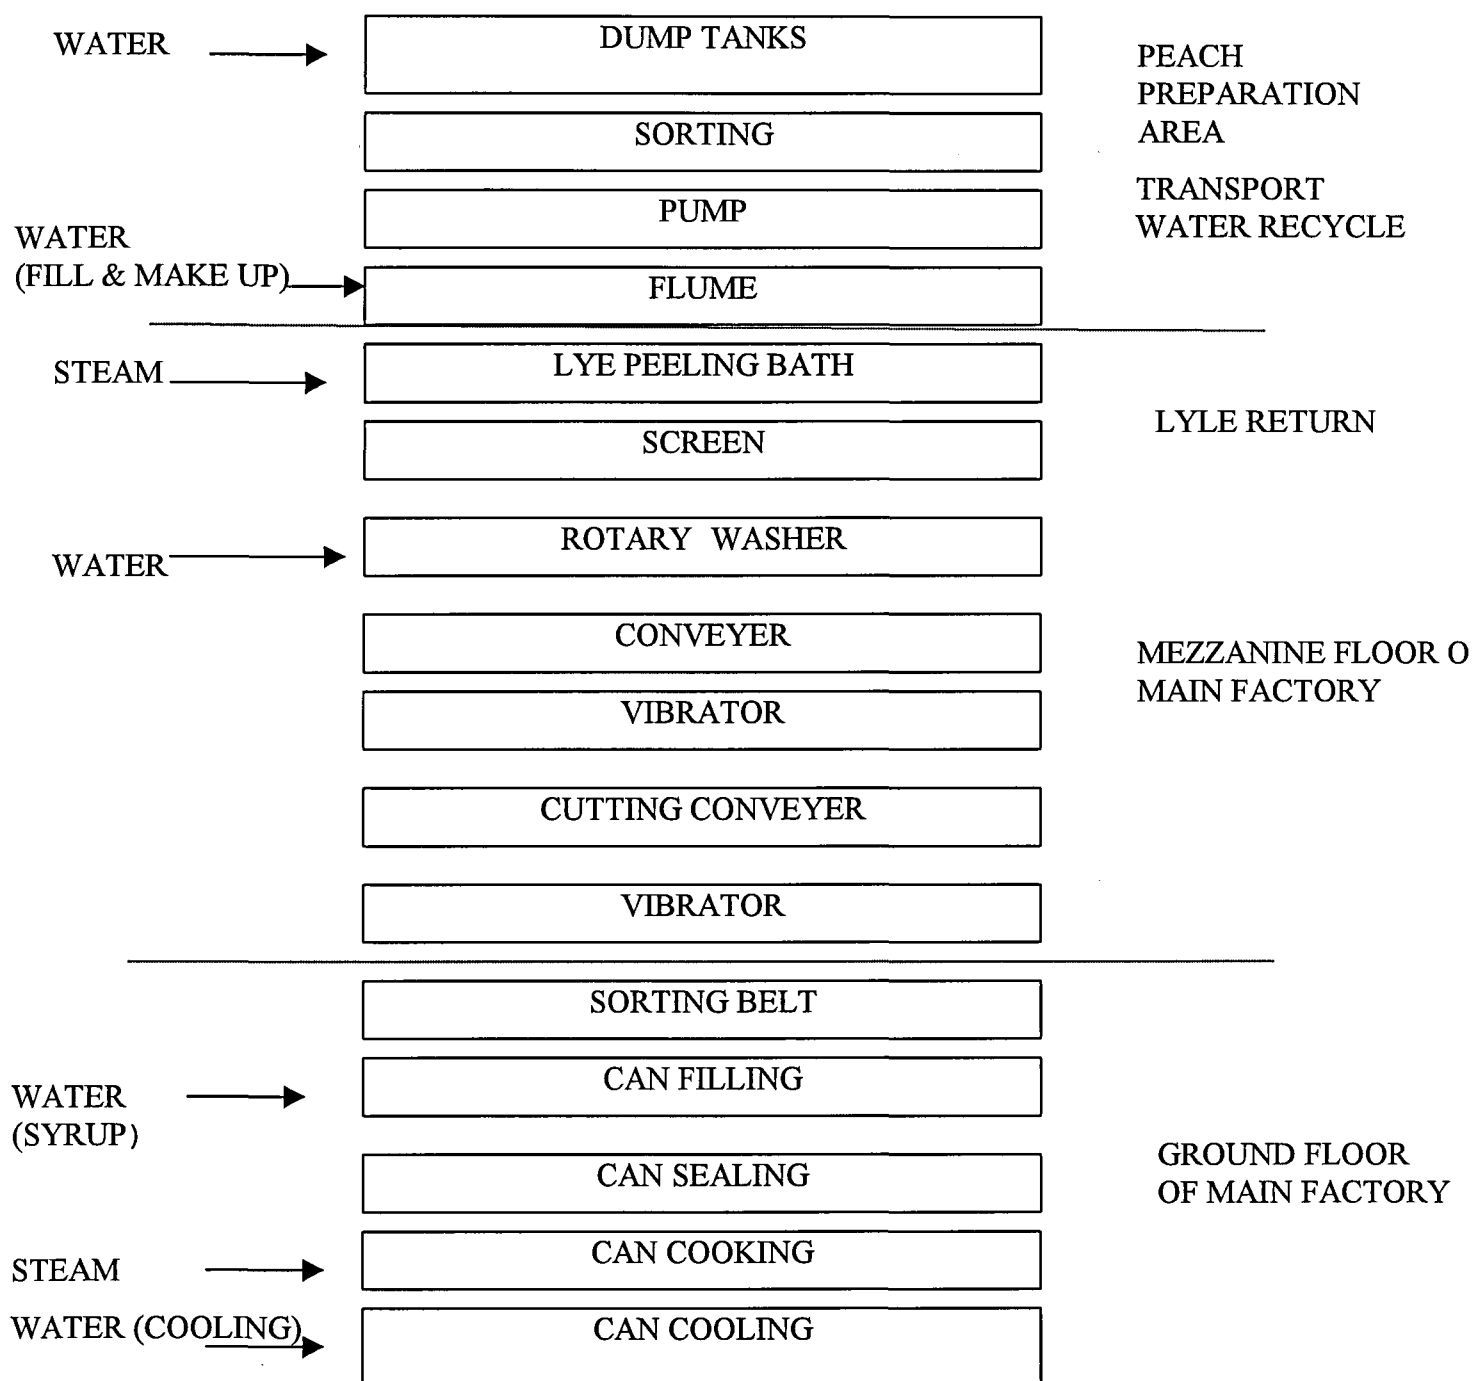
WATER

DUMP TANKS

PEACH PREPARATION AREA

SORTING

TRANSPORT WATER RECYCLE

PUMP

WATER (FILL & MAKE UP)

FLUME

STEAM

LYE PEELING BATH

LYLE RETURN

SCREEN

WATER

ROTARY WASHER

CONVEYER

MEZZANINE FLOOR O MAIN FACTORY

VIBRATOR

CUTTING CONVEYER

VIBRATOR

SORTING BELT

WATER (SYRUP)

CAN FILLING

CAN SEALING

GROUND FLOOR OF MAIN FACTORY

STEAM

CAN COOKING

WATER (COOLING)

CAN COOLING